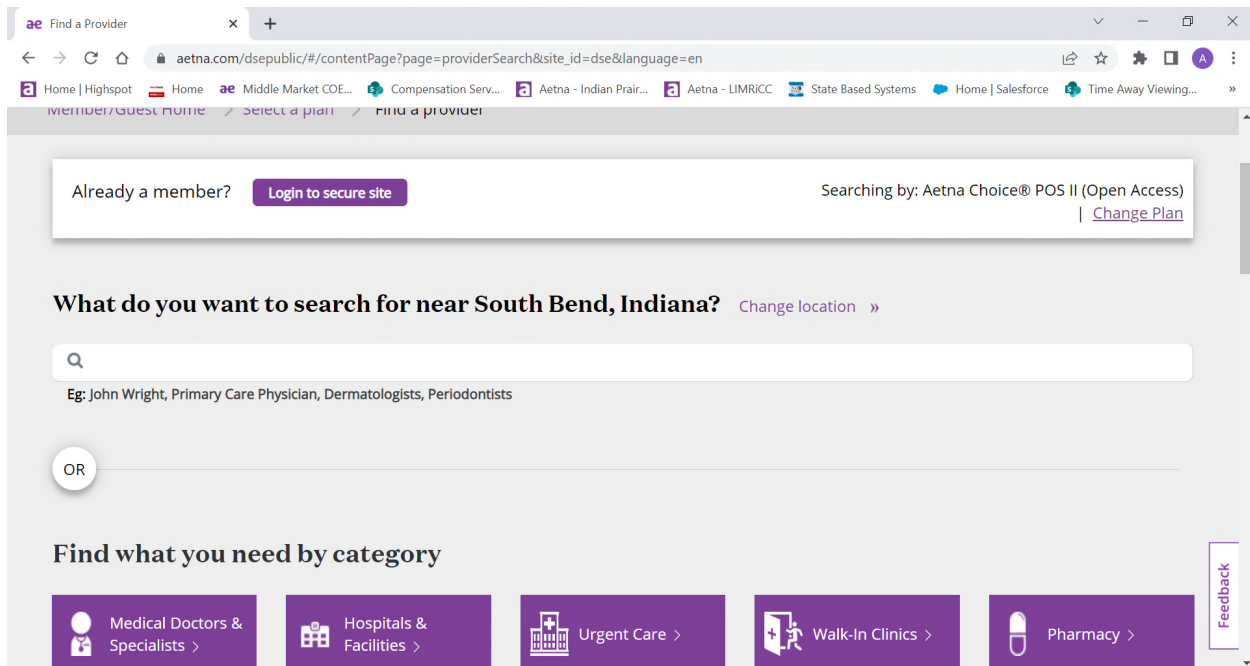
ae Find a Provider ×

aetna.com/dsepublic/#/contentPage?page=providerSearch&site_id=dse&language=en

Home | Highspot  Home  ae Middle Market COE...  Compensation Serv...  Aetna - Indian Prair...  Aetna - LIMRiCC  State Based Systems  Home | Salesforce  Time Away Viewing...  »

Member/Guest Home > Select a plan > Find a provider

Already a member? Login to secure site

Searching by: Aetna Choice® POS II (Open Access) | Change Plan

What do you want to search for near South Bend, Indiana? Change location »

Eg: John Wright, Primary Care Physician, Dermatologists, Periodontists

OR

Find what you need by category

Medical Doctors & Specialists ›

Hospitals & Facilities ›

Urgent Care ›

Walk-In Clinics ›

Pharmacy ›

Feedback